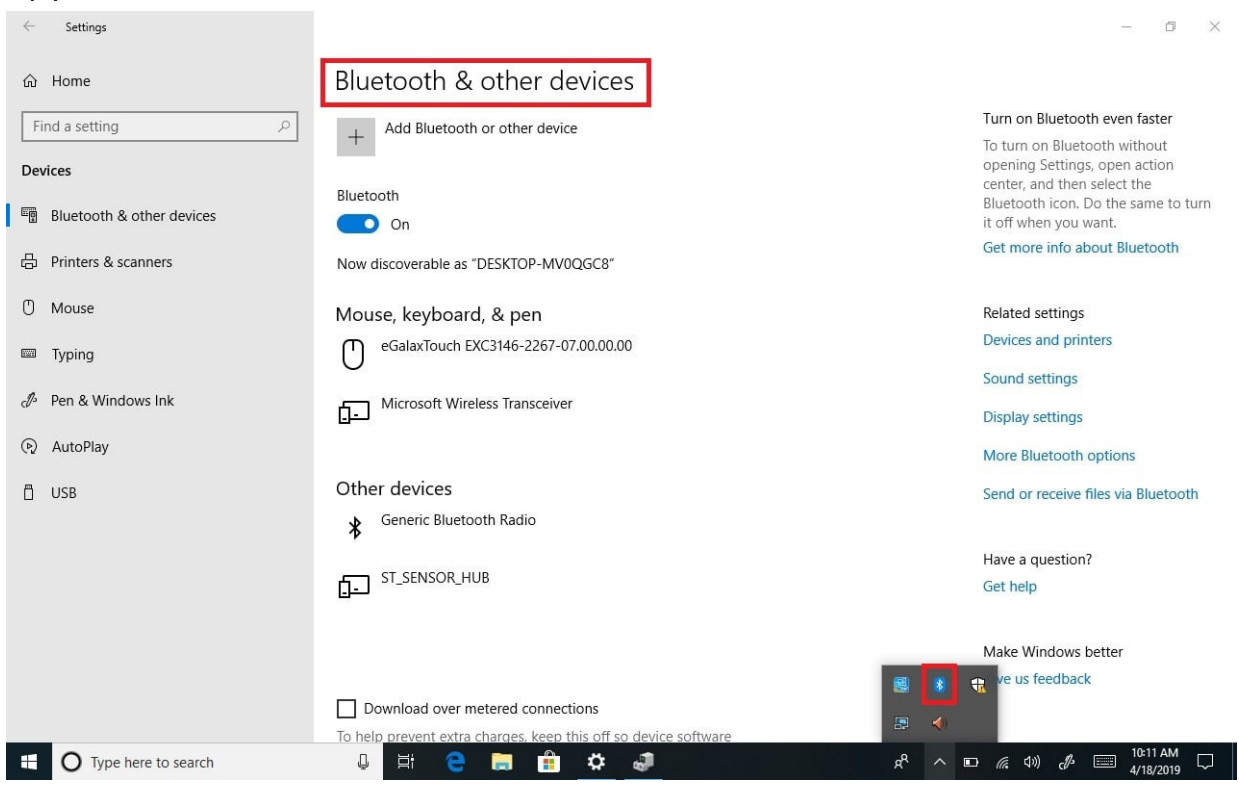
Settings

Home

Find a setting

Devices

Bluetooth & other devices

Printers & scanners

Mouse

Typing

Pen & Windows Ink

AutoPlay

USB

Bluetooth & other devices

Add Bluetooth or other device

Bluetooth

On

Now discoverable as "DESKTOP-MV0QGC8"

Mouse, keyboard, & pen

eGalaxTouch EXC3146-2267-07.00.00.00

Microsoft Wireless Transceiver

Other devices

Generic Bluetooth Radio

ST_SENSOR_HUB

Download over metered connections

To help prevent extra charges, keep this off so device software

Turn on Bluetooth even faster

To turn on Bluetooth without opening Settings, open action center, and then select the Bluetooth icon. Do the same to turn it off when you want.

Get more info about Bluetooth

Related settings

Devices and printers

Sound settings

Display settings

More Bluetooth options

Send or receive files via Bluetooth

Have a question?

Get help

Make Windows better

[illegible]ve us feedback

Type here to search

10:11 AM
4/18/2019